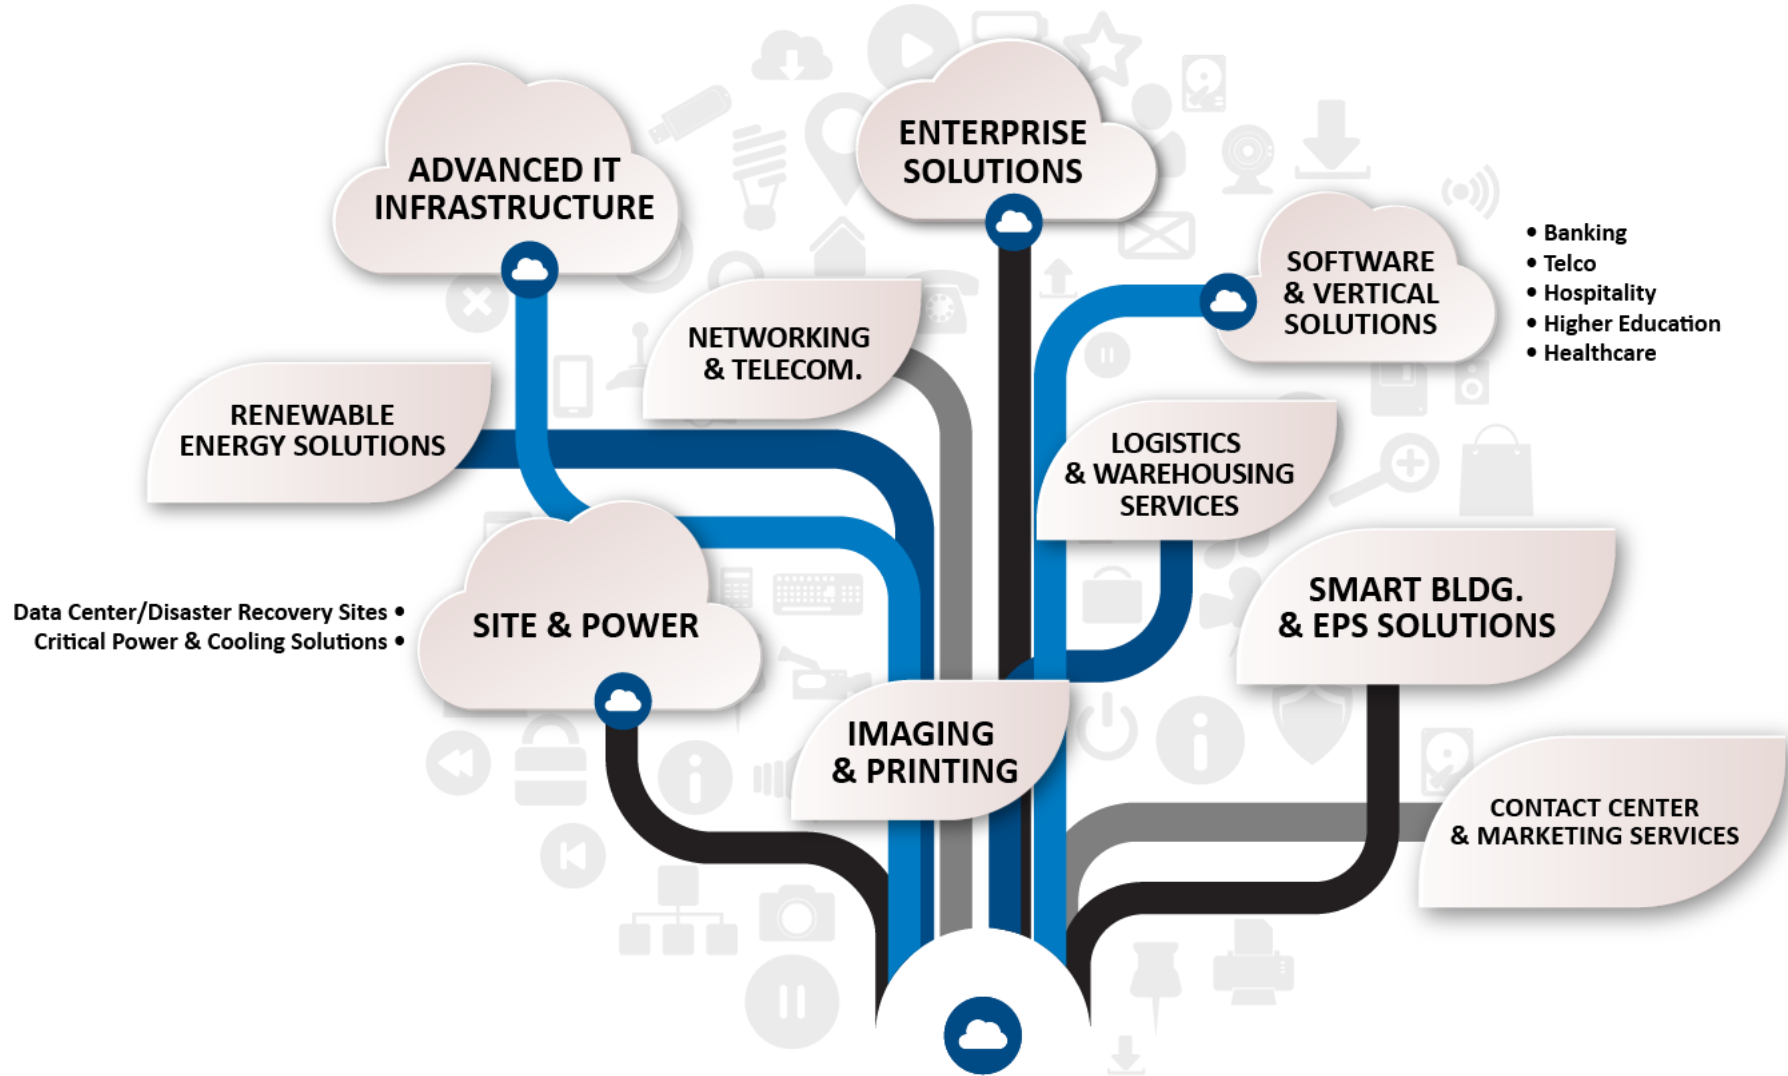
ADVANCED IT INFRASTRUCTURE

ENTERPRISE SOLUTIONS

SOFTWARE & VERTICAL SOLUTIONS

• Banking
• Telco
• Hospitality
• Higher Education
• Healthcare

NETWORKING & TELECOM.

RENEWABLE ENERGY SOLUTIONS

LOGISTICS & WAREHOUSING SERVICES

Data Center/Disaster Recovery Sites •
Critical Power & Cooling Solutions •

SITE & POWER

SMART BLDG. & EPS SOLUTIONS

IMAGING & PRINTING

CONTACT CENTER & MARKETING SERVICES